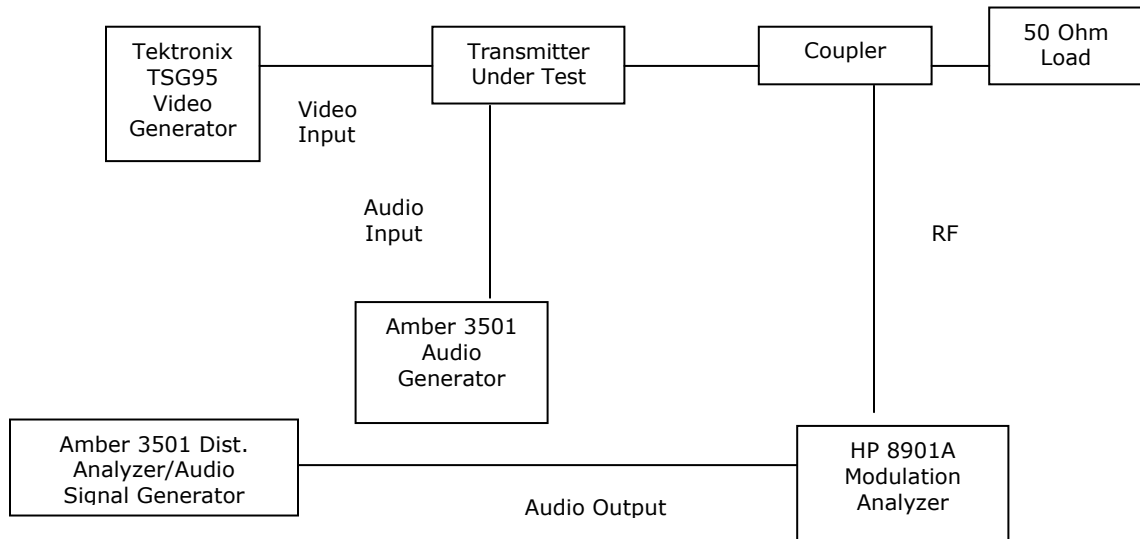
Tektronix TSG95 Video Generator

Video Input

Transmitter Under Test

Coupler

50 Ohm Load

Audio Input

RF

Amber 3501 Audio Generator

Amber 3501 Dist. Analyzer/Audio Signal Generator

Audio Output

HP 8901A Modulation Analyzer